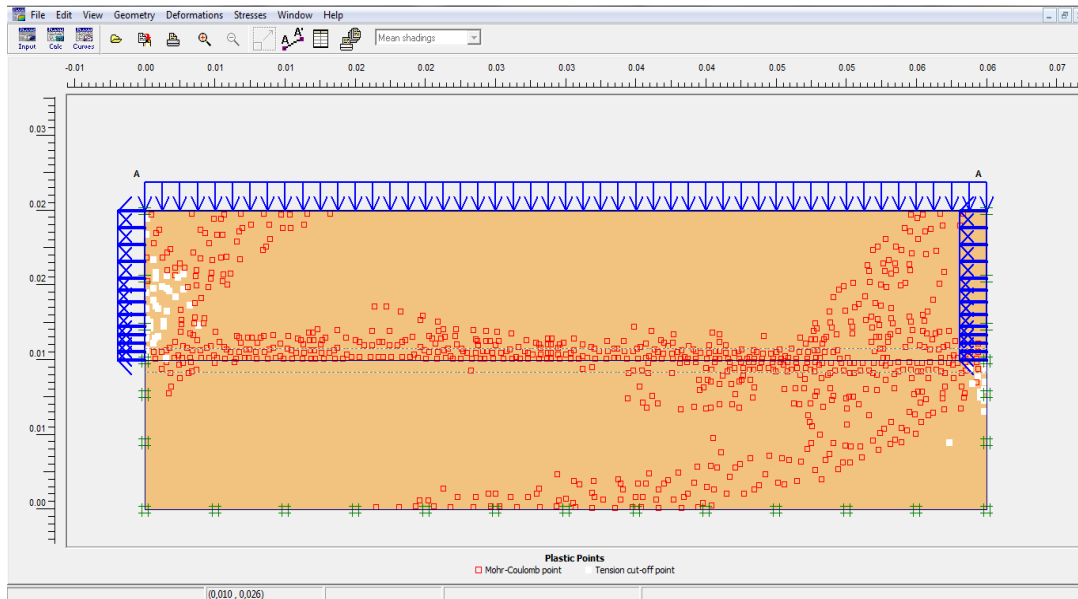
File Edit View Geometry Deformations Stresses Window Help

Input Calc Curves

Mean shadings

-0.01 0.00 0.01 0.01 0.02 0.02 0.03 0.03 0.04 0.04 0.05 0.05 0.06 0.06 0.07

0.03
0.02
0.02
0.01
0.01
0.00

A
A

Plastic Points
Mohr-Coulomb point Tension cut-off point

(0,010 , 0,026)